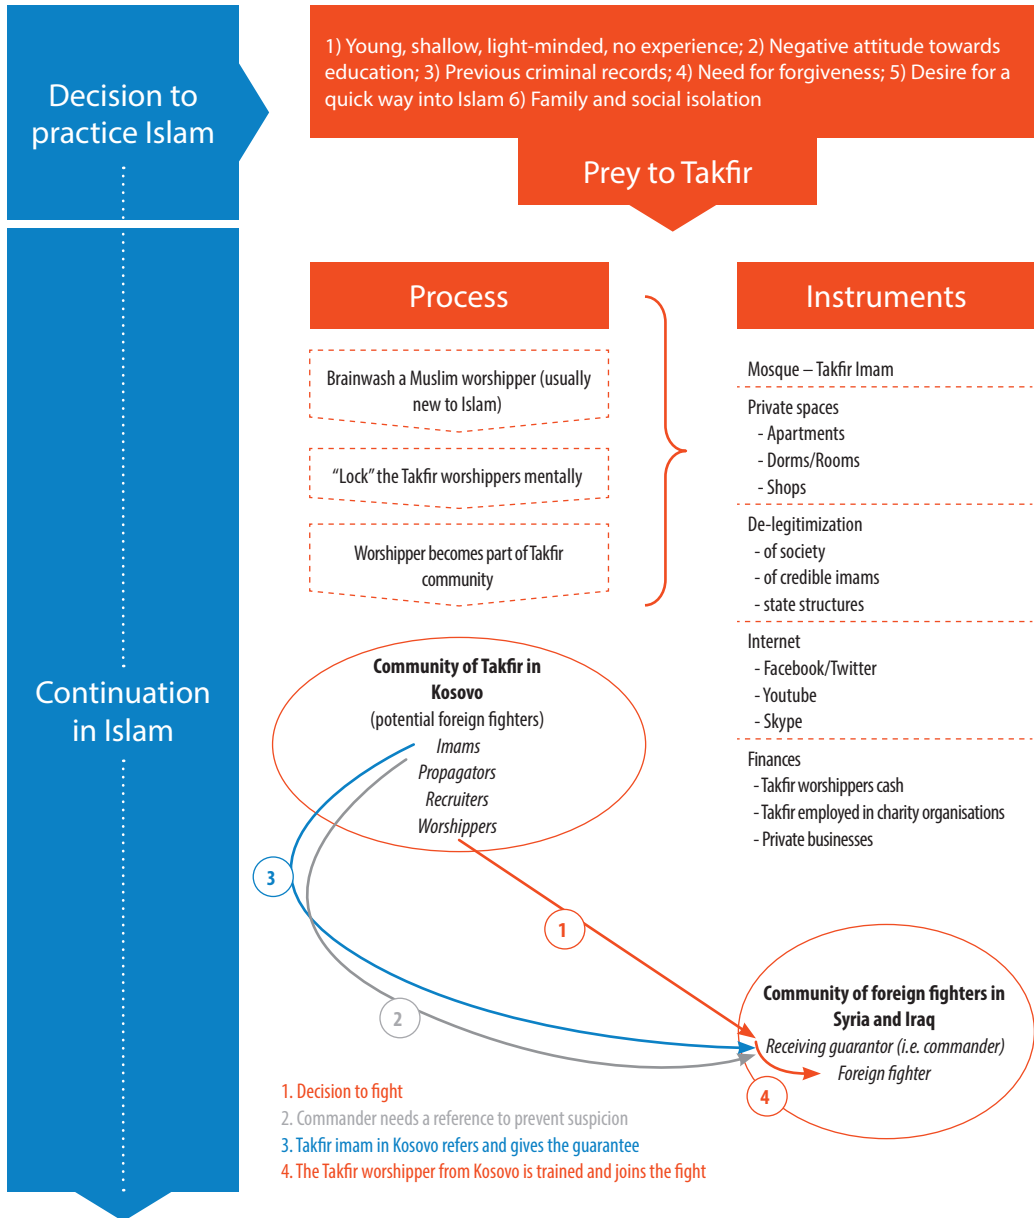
Decision to practice Islam

1) Young, shallow, light-minded, no experience; 2) Negative attitude towards education; 3) Previous criminal records; 4) Need for forgiveness; 5) Desire for a quick way into Islam 6) Family and social isolation

Prey to Takfir

Continuation in Islam

Process

Brainwash a Muslim worshipper (usually new to Islam)

"Lock" the Takfir worshippers mentally

Worshipper becomes part of Takfir community

Instruments

Mosque – Takfir Imam

Private spaces
- Apartments
- Dorms/Rooms
- Shops

De-legitimization
- of society
- of credible imams
- state structures

Internet
- Facebook/Twitter
- Youtube
- Skype

Finances
- Takfir worshippers cash
- Takfir employed in charity organisations
- Private businesses

Community of Takfir in Kosovo
(potential foreign fighters)
Imams
Propagators
Recruiters
Worshippers

3

1

2

Community of foreign fighters in Syria and Iraq
Receiving guarantor (i.e. commander)
Foreign fighter

4

1. Decision to fight
2. Commander needs a reference to prevent suspicion
3. Takfir imam in Kosovo refers and gives the guarantee
4. The Takfir worshipper from Kosovo is trained and joins the fight